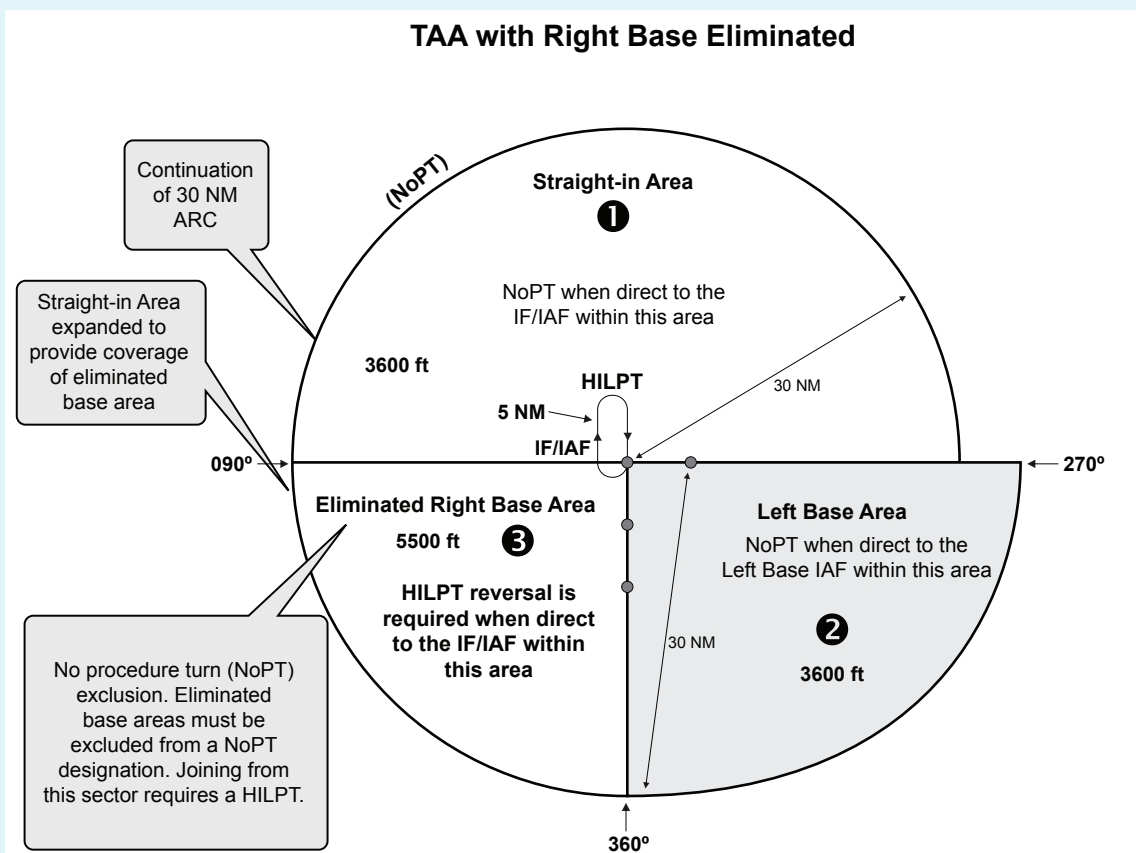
TAA with Right Base Eliminated

Continuation of 30 NM ARC

(NoPT)

Straight-in Area

1

NoPT when direct to the IF/IAF within this area

Straight-in Area expanded to provide coverage of eliminated base area

3600 ft

HILPT

30 NM

5 NM

IF/IAF

090º

270º

Eliminated Right Base Area

5500 ft

3

Left Base Area

NoPT when direct to the Left Base IAF within this area

HILPT reversal is required when direct to the IF/IAF within this area

30 NM

2

3600 ft

No procedure turn (NoPT) exclusion. Eliminated base areas must be excluded from a NoPT designation. Joining from this sector requires a HILPT.

360º